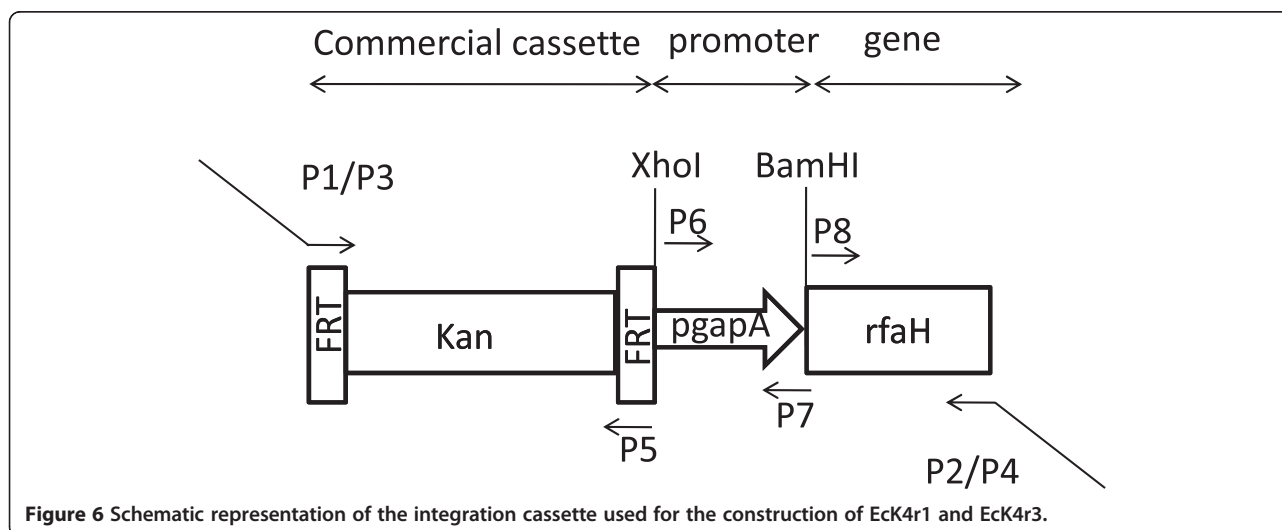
Commercial cassette promoter gene

P1/P3

XhoI

BamHI

P6

P8

FRT

Kan

FRT

pgapA

rfaH

P7

P5

P2/P4

**Figure 6** Schematic representation of the integration cassette used for the construction of EcK4r1 and EcK4r3.